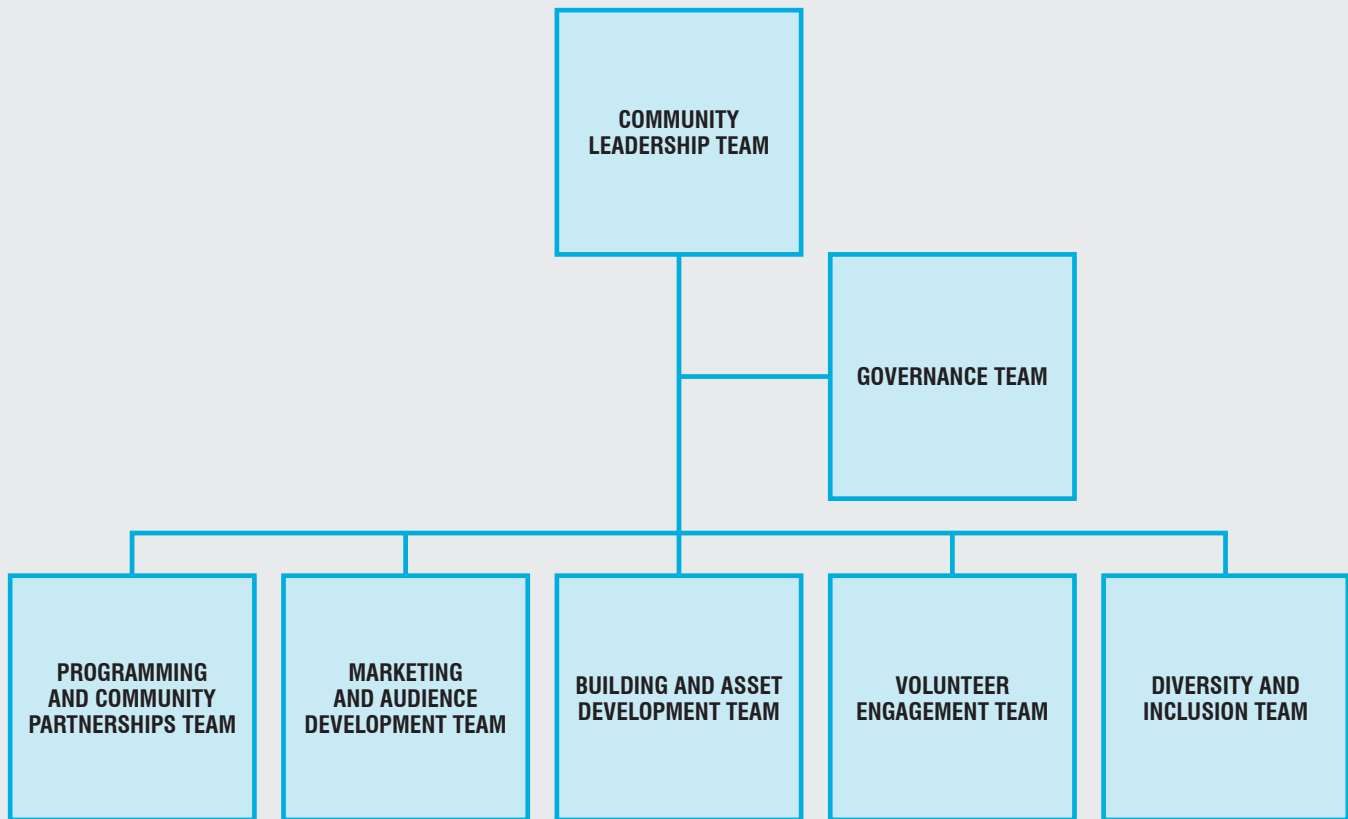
COMMUNITY LEADERSHIP TEAM

GOVERNANCE TEAM

PROGRAMMING AND COMMUNITY PARTNERSHIPS TEAM

MARKETING AND AUDIENCE DEVELOPMENT TEAM

BUILDING AND ASSET DEVELOPMENT TEAM

VOLUNTEER ENGAGEMENT TEAM

DIVERSITY AND INCLUSION TEAM